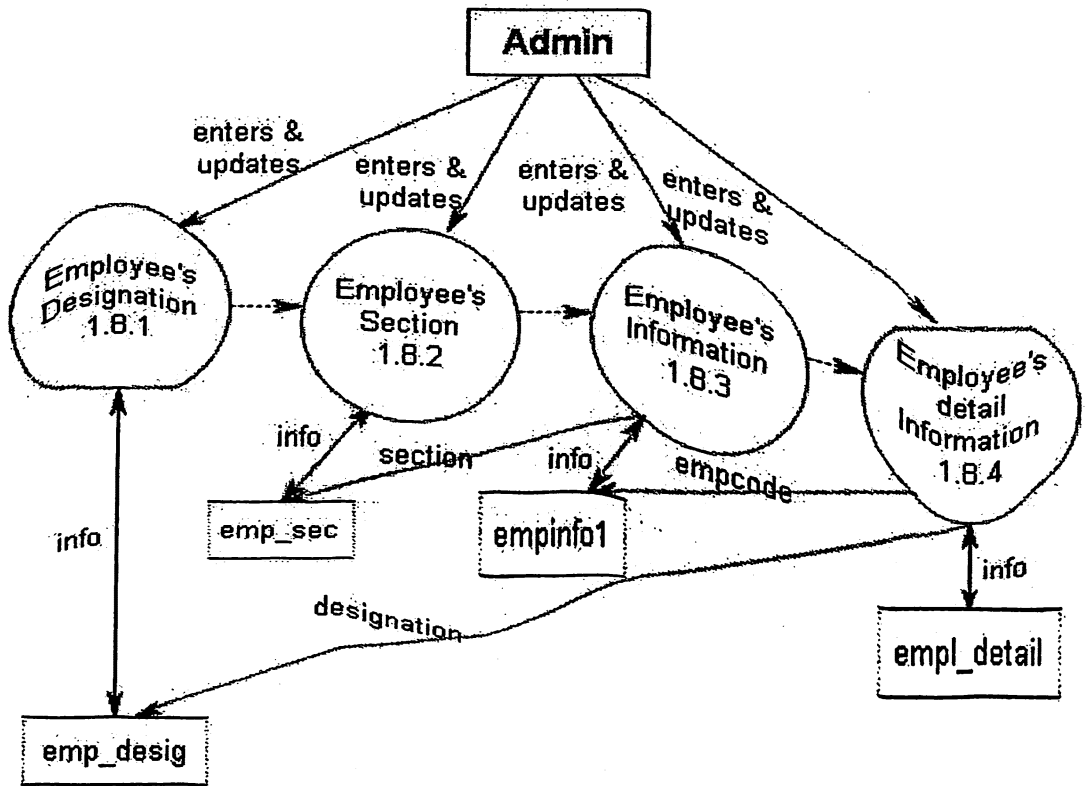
Admin

enters & updates

enters & updates

enters & updates

enters & updates

Employee's Designation 1.8.1

Employee's Section 1.8.2

Employee's Information 1.8.3

Employee's detail Information 1.8.4

info

section

info

empcode

emp_sec

empinfo1

info

info

designation

empl_detail

emp_desig